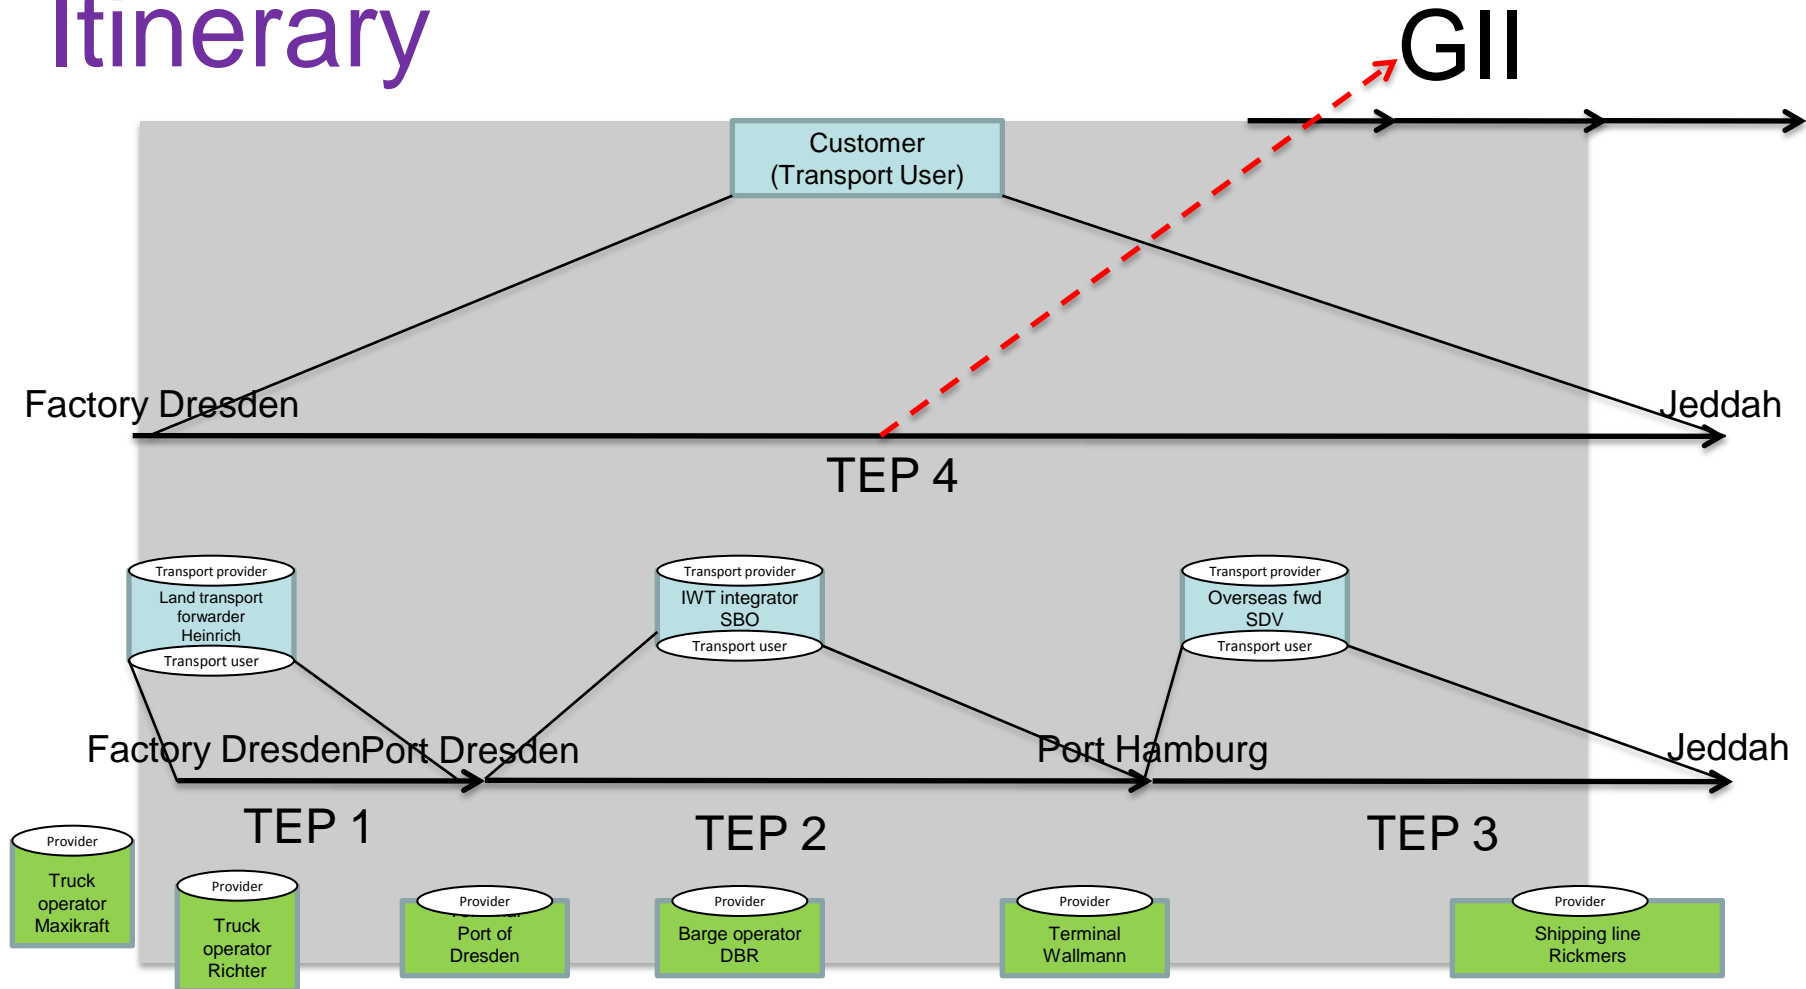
Itinerary

GII

Customer
(Transport User)

Factory Dresden

Jeddah

TEP 4

Transport provider
Land transport forwarder Heinrich
Transport user

Transport provider
IWT integrator SBO
Transport user

Transport provider
Overseas fwd SDV
Transport user

Factory Dresden

Port Dresden

Port Hamburg

Jeddah

TEP 1

TEP 2

TEP 3

Provider
Truck operator Maxikraft

Provider
Truck operator Richter

Provider
Port of Dresden

Provider
Barge operator DBR

Provider
Terminal Wallmann

Provider
Shipping line Rickmers